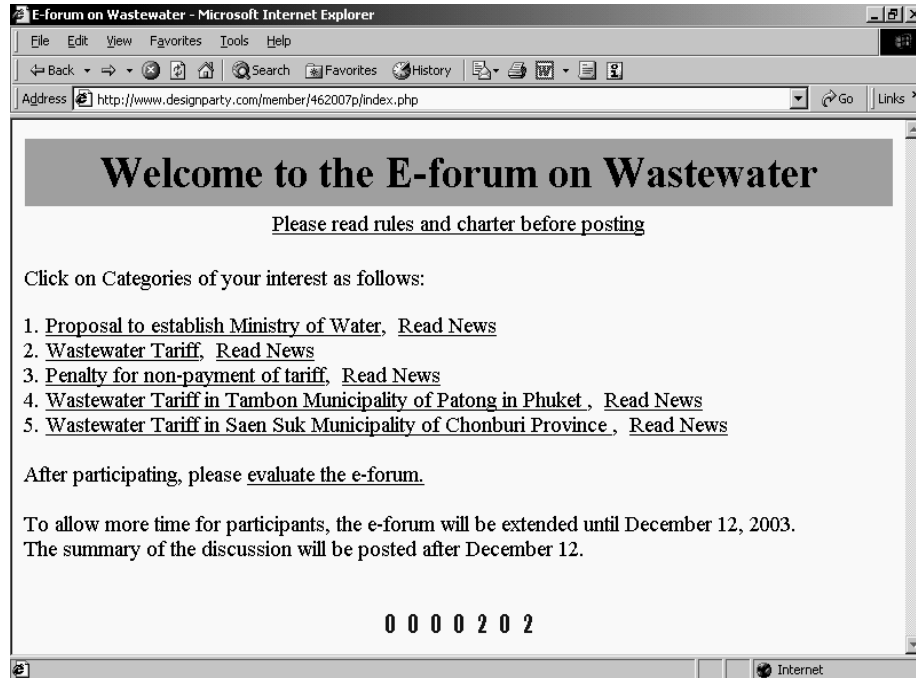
E-forum on Wastewater - Microsoft Internet Explorer

File Edit View Favorites Tools Help

Back Search Favorites History

Address http://www.designparty.com/member/462007p/index.php Go Links

Welcome to the E-forum on Wastewater

Please read rules and charter before posting

Click on Categories of your interest as follows:

1. Proposal to establish Ministry of Water, Read News
2. Wastewater Tariff, Read News
3. Penalty for non-payment of tariff, Read News
4. Wastewater Tariff in Tambon Municipality of Patong in Phuket , Read News
5. Wastewater Tariff in Saen Suk Municipality of Chonburi Province , Read News

After participating, please evaluate the e-forum.

To allow more time for participants, the e-forum will be extended until December 12, 2003.
The summary of the discussion will be posted after December 12.

0 0 0 0 2 0 2

Internet